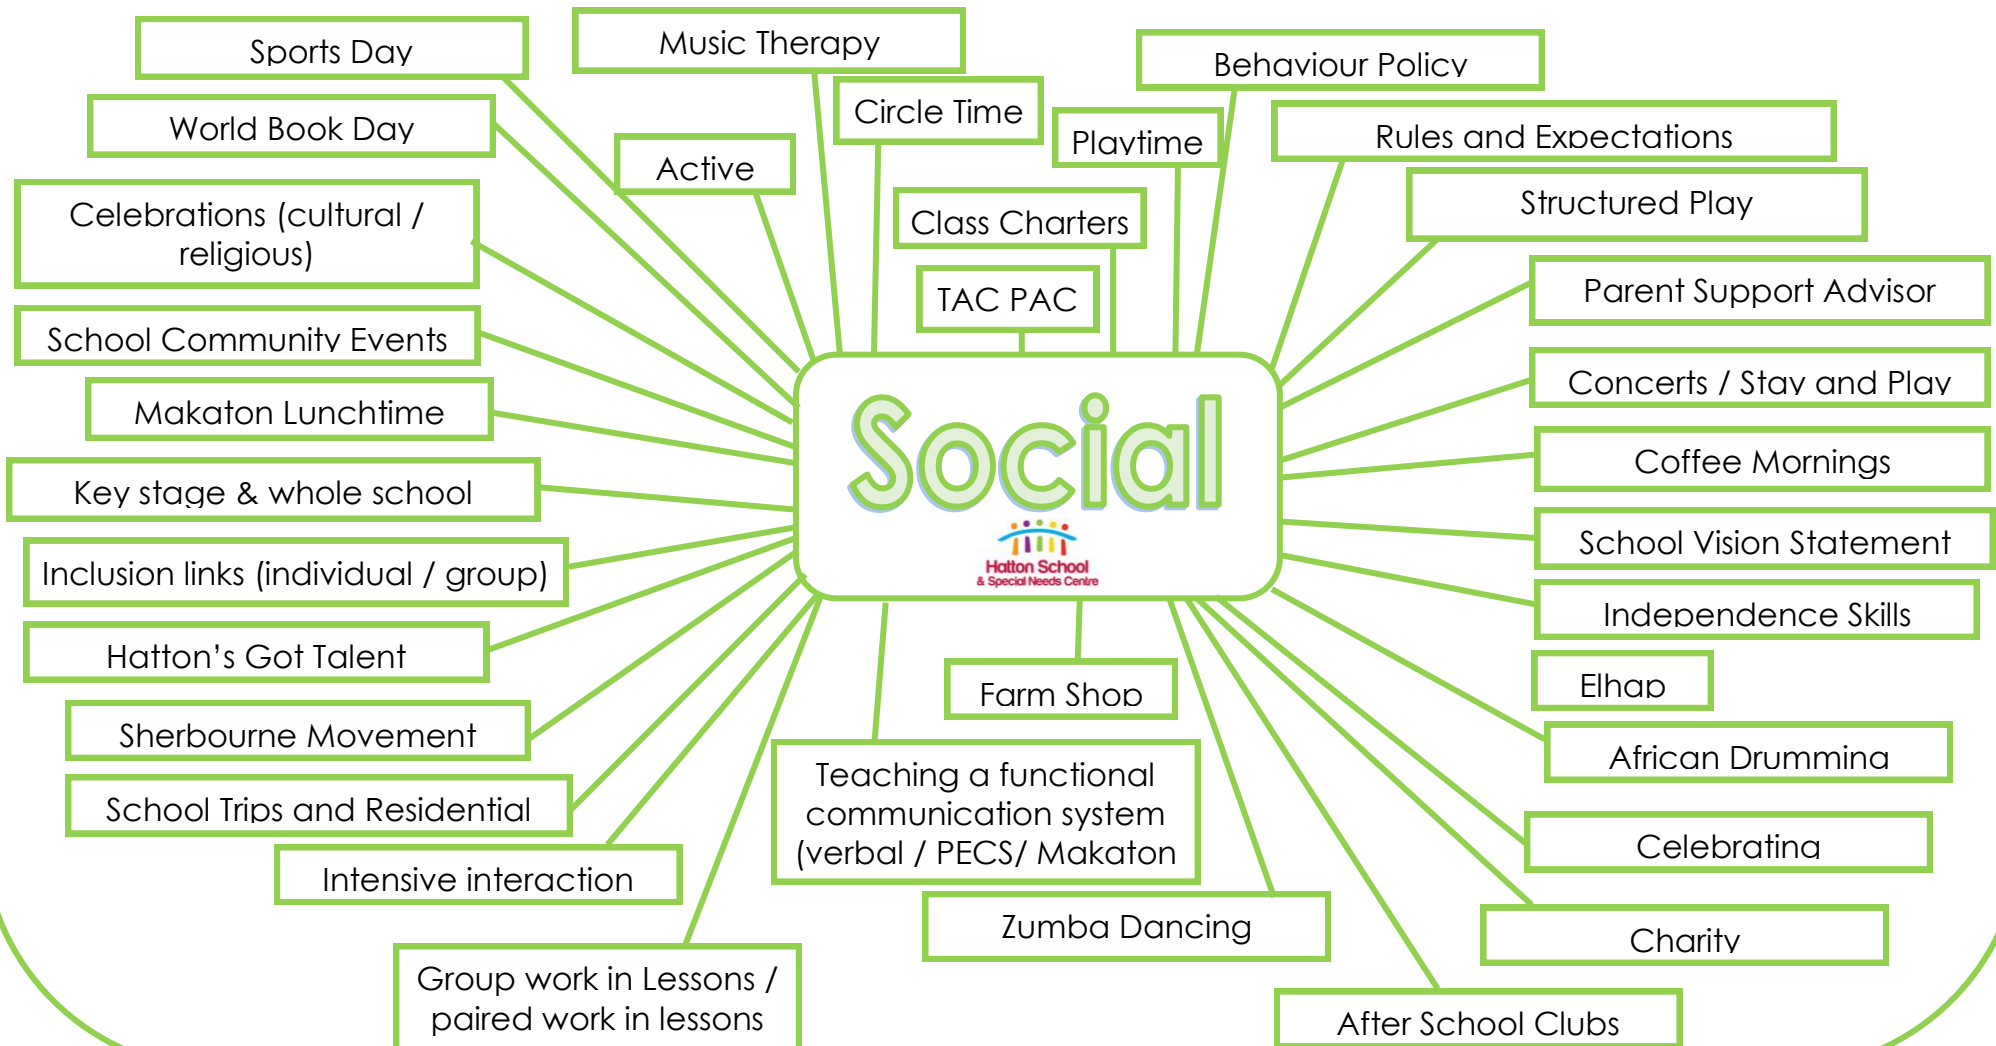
Social

Hatton School
& Special Needs Centre

Sports Day

Music Therapy

Behaviour Policy

World Book Day

Circle Time

Playtime

Rules and Expectations

Active

Celebrations (cultural / religious)

Class Charters

Structured Play

TAC PAC

Parent Support Advisor

School Community Events

Concerts / Stay and Play

Makaton Lunchtime

Coffee Mornings

Key stage & whole school

School Vision Statement

Inclusion links (individual / group)

Independence Skills

Hatton's Got Talent

Elhap

Farm Shop

Sherbourne Movement

African Drumming

Teaching a functional communication system (verbal / PECS/ Makaton

School Trips and Residential

Celebrating

Intensive interaction

Zumba Dancing

Charity

Group work in Lessons / paired work in lessons

After School Clubs